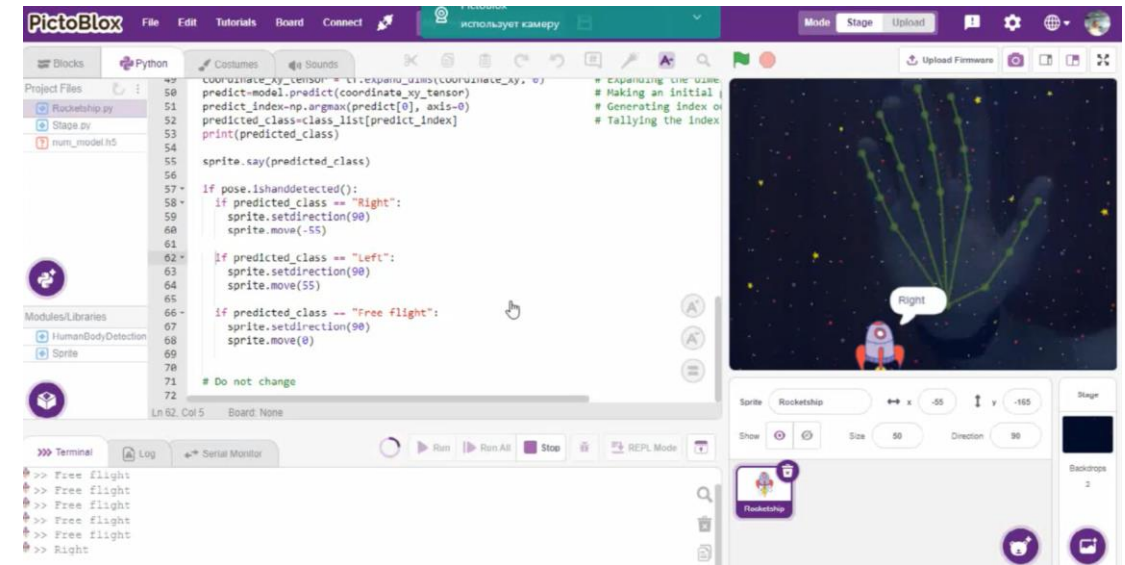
PictoBlox File Edit Tutorials Board Connect

PictoBlox использует камеру

Mode Stage Upload

Blocks Python Costumes Sounds

Upload Firmware

Project Files
Rocketship.py
Stage.py
num_model.h5

49 coordinate_xy_tensor = tf.expand_dims(coordinate_xy, 0) # Expanding the dime
50 predict=model.predict(coordinate_xy_tensor) # Making an initial
51 predict_index=np.argmax(predict[0], axis=0) # Generating index o
52 predicted_class=class_list[predict_index] # Tallying the index
53 print(predicted_class)
54
55 sprite.say(predicted_class)
56
57 if pose.ishanddetected():
58 if predicted_class == "Right":
59 sprite.setdirection(90)
60 sprite.move(-55)
61
62 if predicted_class == "Left":
63 sprite.setdirection(90)
64 sprite.move(55)
65
66 if predicted_class == "Free flight":
67 sprite.setdirection(90)
68 sprite.move(0)
69
70
71 # Do not change
72

Ln 62, Col 5 Board: None

Modules/Libraries
HumanBodyDetection
Sprite

Right

Sprite Rocketship x -55 y -165 Stage
Show Size 50 Direction 90
Backdrops 2
Rocketship

>>> Terminal Log Serial Monitor Run Run All Stop REPL Mode

>> Free flight
>> Free flight
>> Free flight
>> Free flight
>> Free flight
>> Right